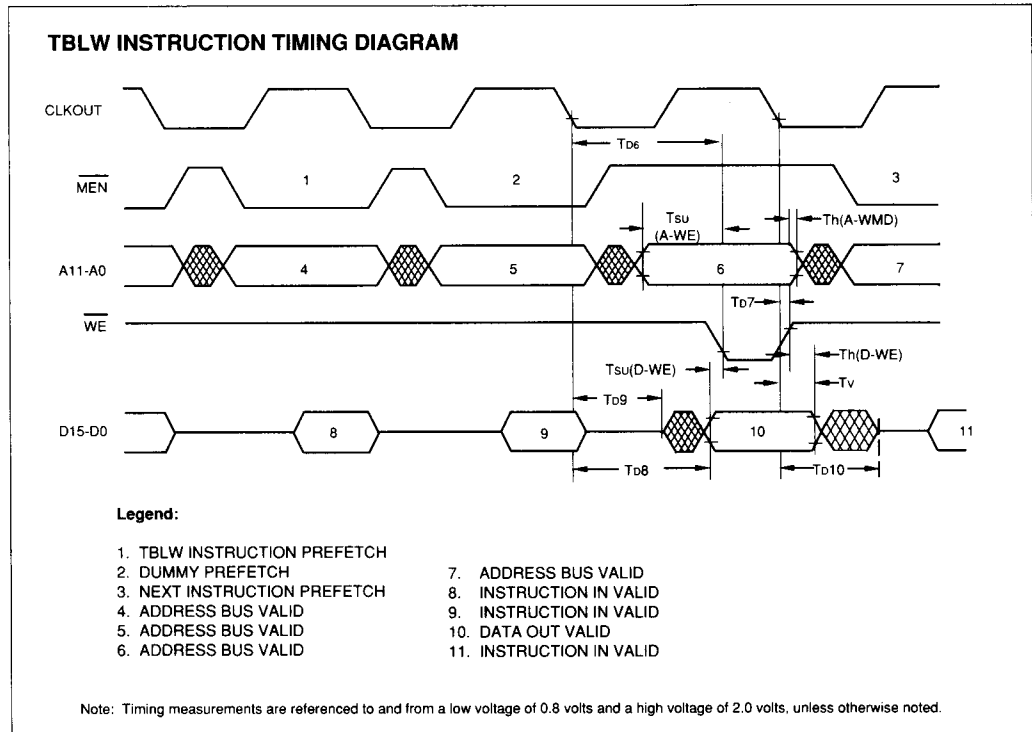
TBLW INSTRUCTION TIMING DIAGRAM

CLKOUT

$T_{D6}$

$\overline{MEN}$

1

2

3

$T_{SU}$ (A-WE)

Th(A-WMD)

A11-A0

4

5

6

7

$T_{D7}$

$\overline{WE}$

Th(D-WE)

$T_{SU}$(D-WE)

$T_V$

$T_{D9}$

D15-D0

8

9

10

11

$T_{D8}$

$T_{D10}$

Legend:

1. TBLW INSTRUCTION PREFETCH
2. DUMMY PREFETCH
3. NEXT INSTRUCTION PREFETCH
4. ADDRESS BUS VALID
5. ADDRESS BUS VALID
6. ADDRESS BUS VALID

7. ADDRESS BUS VALID
8. INSTRUCTION IN VALID
9. INSTRUCTION IN VALID
10. DATA OUT VALID
11. INSTRUCTION IN VALID

Note: Timing measurements are referenced to and from a low voltage of 0.8 volts and a high voltage of 2.0 volts, unless otherwise noted.